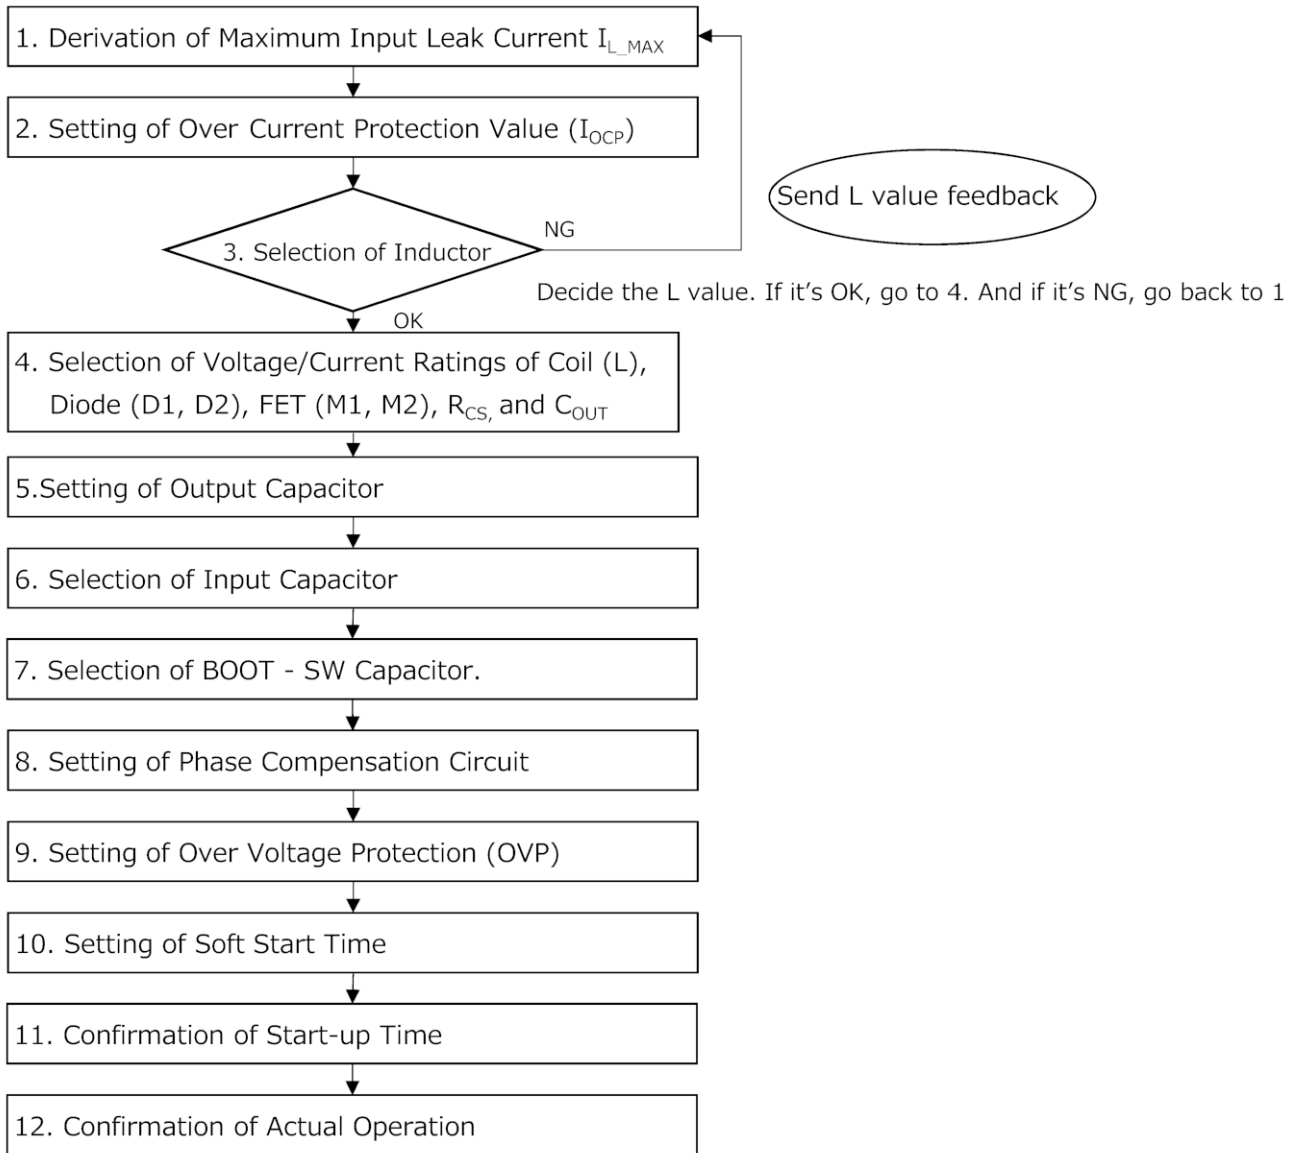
1. Derivation of Maximum Input Leak Current $I_{L\_MAX}$

2. Setting of Over Current Protection Value ($I_{OCP}$)

Send L value feedback

NG

3. Selection of Inductor

Decide the L value. If it's OK, go to 4. And if it's NG, go back to 1

OK

4. Selection of Voltage/Current Ratings of Coil (L), Diode (D1, D2), FET (M1, M2), $R_{CS,}$ and $C_{OUT}$

5.Setting of Output Capacitor

6. Selection of Input Capacitor

7. Selection of BOOT - SW Capacitor.

8. Setting of Phase Compensation Circuit

9. Setting of Over Voltage Protection (OVP)

10. Setting of Soft Start Time

11. Confirmation of Start-up Time

12. Confirmation of Actual Operation